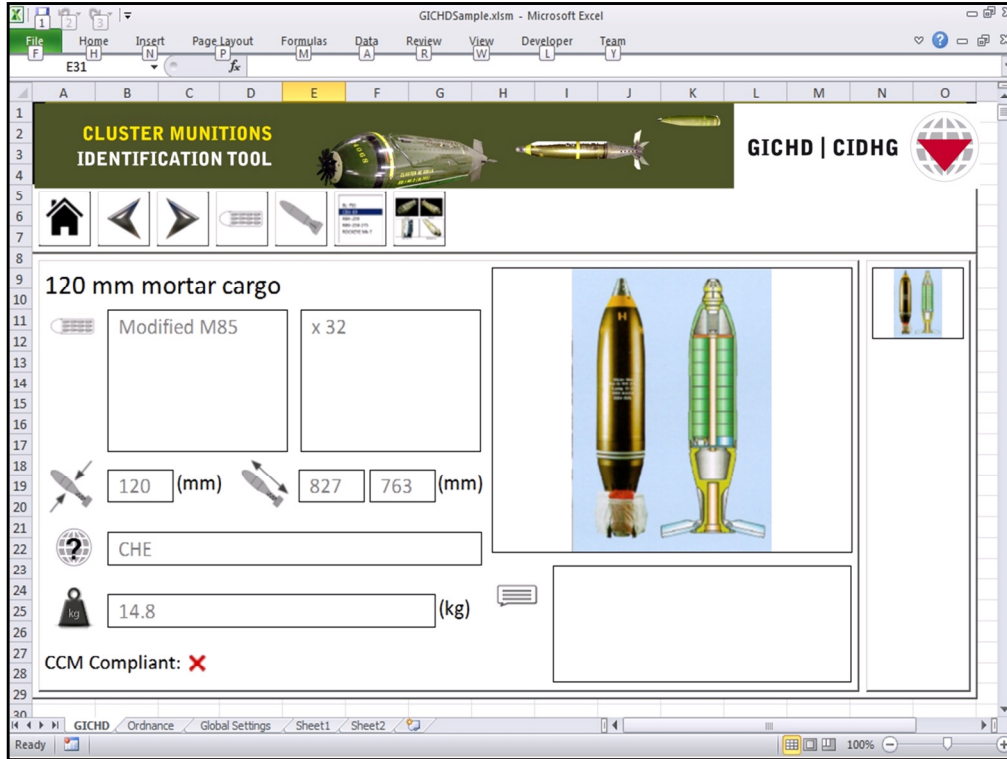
1 2 3

GICHDSample.xlsm - Microsoft Excel

File F Home H Insert N Page Layout P Formulas M Data A Review R View W Developer L Team Y

E31

$f_x$

A B C D E F G H I J K L M N O

1
2
3
4
5
6
7
8
9
10
11
12
13
14
15
16
17
18
19
20
21
22
23
24
25
26
27
28
29
30

CLUSTER MUNITIONS
IDENTIFICATION TOOL

GICHD | CIDHG

120 mm mortar cargo

Modified M85

x 32

120 (mm)

827 763 (mm)

CHE

14.8 (kg)

kg

CCM Compliant: ✗

GICHD Ordnance Global Settings Sheet1 Sheet2

Ready

100%